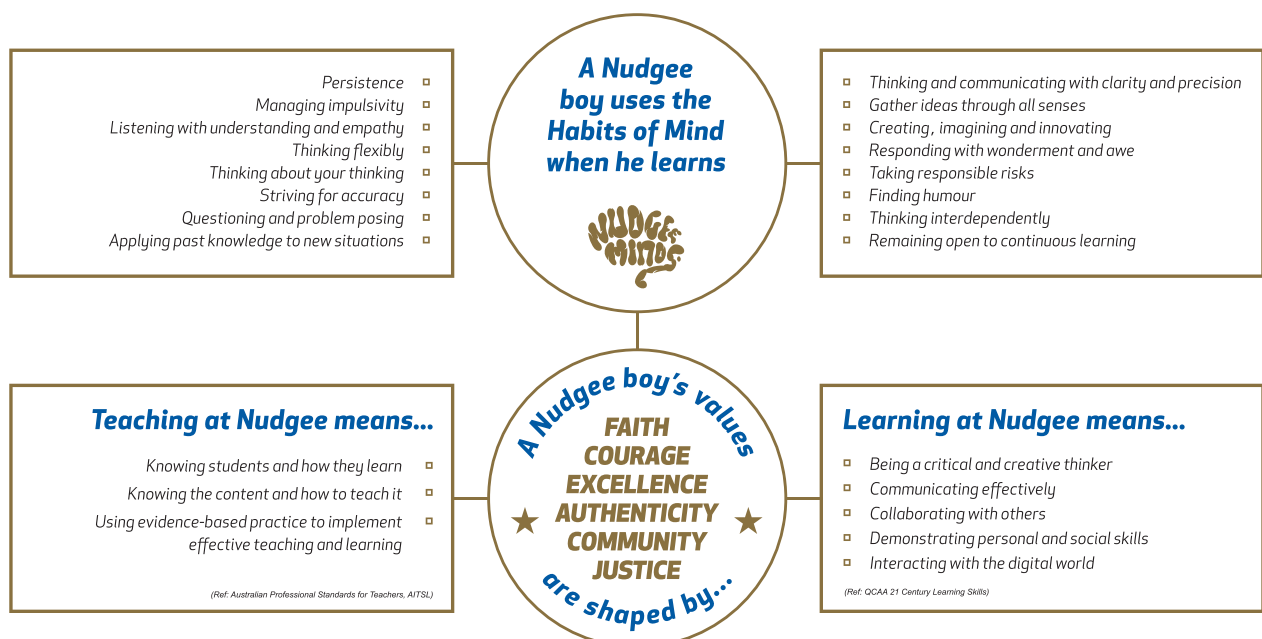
Persistence
Managing impulsivity
Listening with understanding and empathy
Thinking flexibly
Thinking about your thinking
Striving for accuracy
Questioning and problem posing
Applying past knowledge to new situations

A Nudgee boy uses the Habits of Mind when he learns

NUDGEE MINDS

Thinking and communicating with clarity and precision
Gather ideas through all senses
Creating , imagining and innovating
Responding with wonderment and awe
Taking responsible risks
Finding humour
Thinking interdependently
Remaining open to continuous learning

Teaching at Nudgee means...

Knowing students and how they learn
Knowing the content and how to teach it
Using evidence-based practice to implement effective teaching and learning

(Ref: Australian Professional Standards for Teachers, AITSL)

A Nudgee boy's values

FAITH
COURAGE
EXCELLENCE
AUTHENTICITY
COMMUNITY
JUSTICE

are shaped by...

Learning at Nudgee means...

Being a critical and creative thinker
Communicating effectively
Collaborating with others
Demonstrating personal and social skills
Interacting with the digital world

(Ref: QCAA 21 Century Learning Skills)